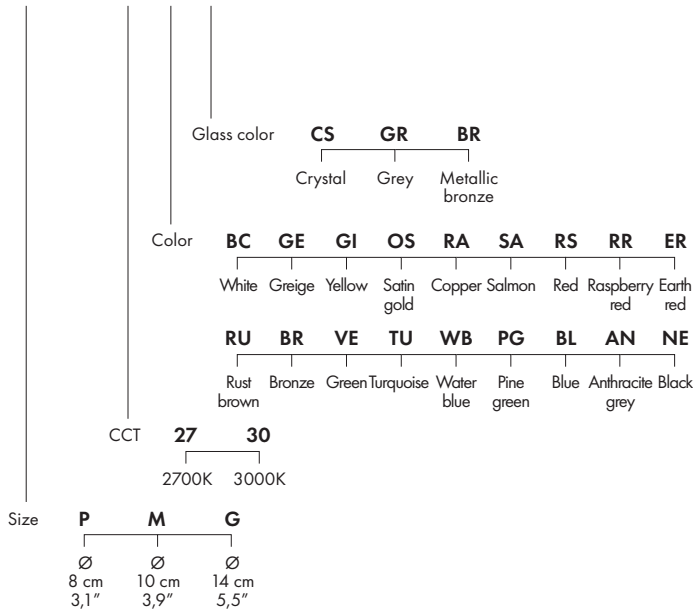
Glass color CS GR BR

Crystal Grey Metallic bronze

Color BC GE GI OS RA SA RS RR ER

White Greige Yellow Satin gold Copper Salmon Red Raspberry red Earth red

RU BR VE TU WB PG BL AN NE

Rust brown Bronze Green Turquoise Water blue Pine green Blue Anthracite grey Black

CCT 27 30

2700K 3000K

Size P M G

Ø 8 cm 3,1″ Ø 10 cm 3,9″ Ø 14 cm 5,5″